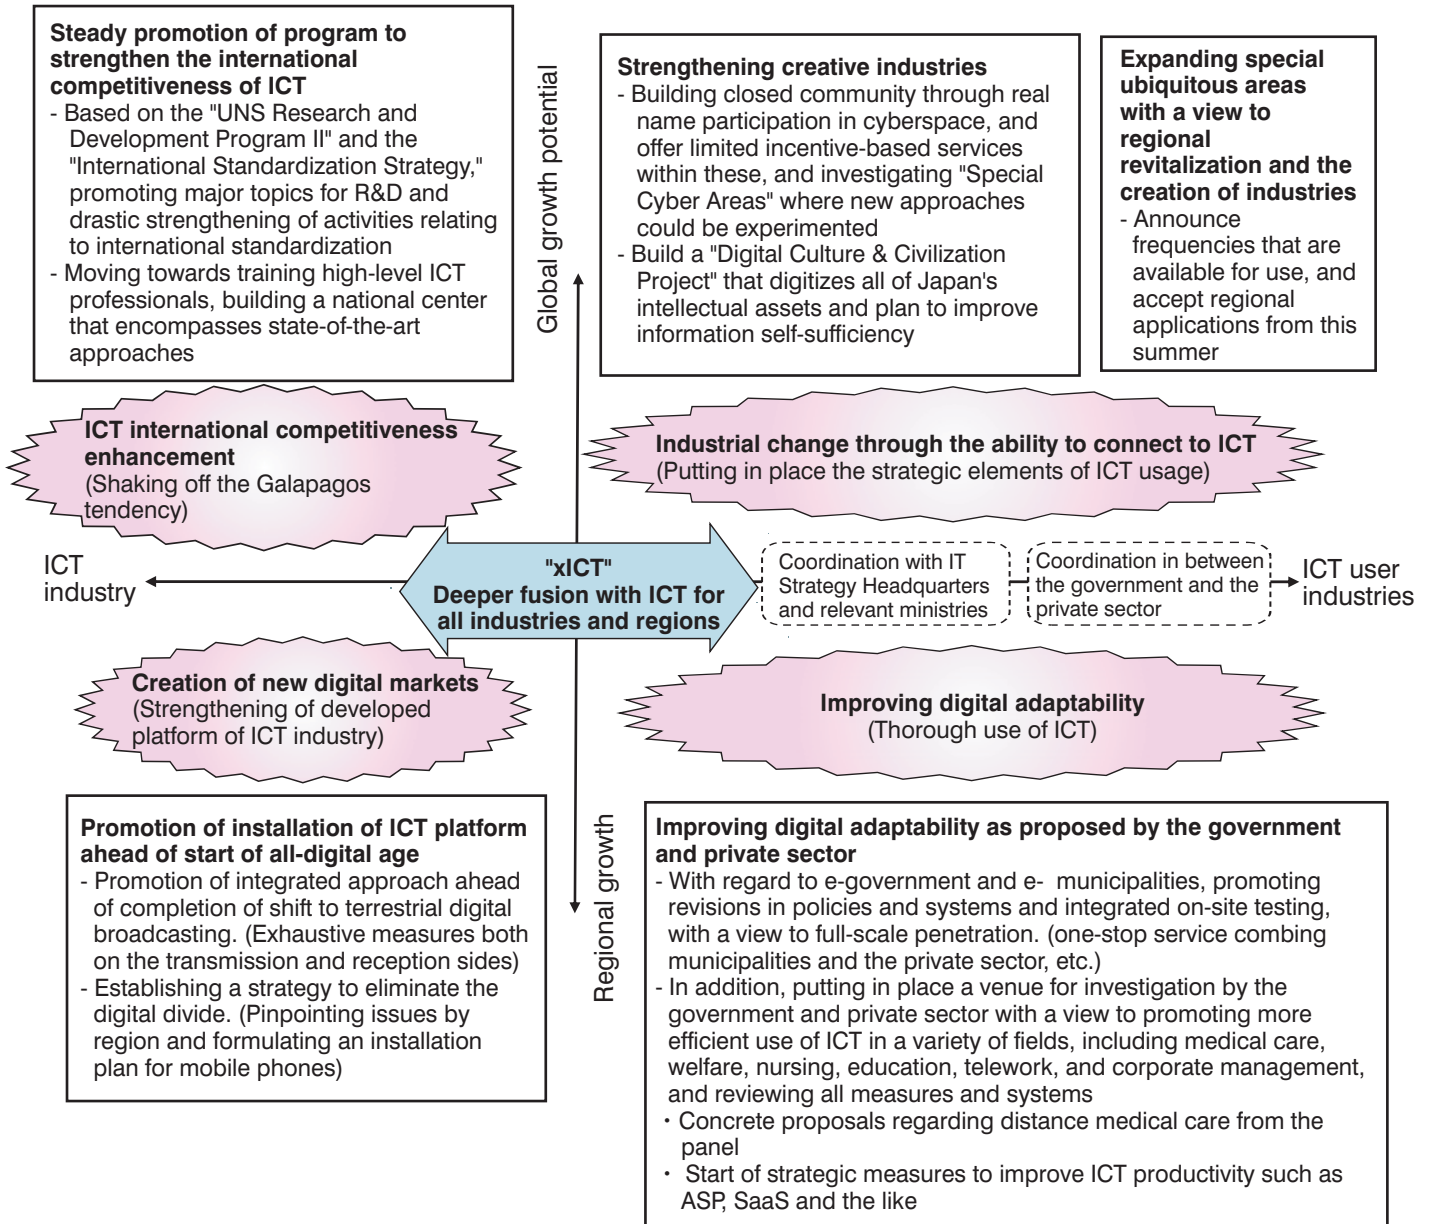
**Steady promotion of program to strengthen the international competitiveness of ICT**
- Based on the "UNS Research and Development Program II" and the "International Standardization Strategy," promoting major topics for R&D and drastic strengthening of activities relating to international standardization
- Moving towards training high-level ICT professionals, building a national center that encompasses state-of-the-art approaches

Global growth potential

**Strengthening creative industries**
- Building closed community through real name participation in cyberspace, and offer limited incentive-based services within these, and investigating "Special Cyber Areas" where new approaches could be experimented
- Build a "Digital Culture & Civilization Project" that digitizes all of Japan's intellectual assets and plan to improve information self-sufficiency

**Expanding special ubiquitous areas with a view to regional revitalization and the creation of industries**
- Announce frequencies that are available for use, and accept regional applications from this summer

**ICT international competitiveness enhancement**
(Shaking off the Galapagos tendency)

**Industrial change through the ability to connect to ICT**
(Putting in place the strategic elements of ICT usage)

ICT industry

**"xICT"**
**Deeper fusion with ICT for all industries and regions**

Coordination with IT Strategy Headquarters and relevant ministries

Coordination in between the government and the private sector

ICT user industries

**Creation of new digital markets**
(Strengthening of developed platform of ICT industry)

**Improving digital adaptability**
(Thorough use of ICT)

**Promotion of installation of ICT platform ahead of start of all-digital age**
- Promotion of integrated approach ahead of completion of shift to terrestrial digital broadcasting. (Exhaustive measures both on the transmission and reception sides)
- Establishing a strategy to eliminate the digital divide. (Pinpointing issues by region and formulating an installation plan for mobile phones)

Regional growth

**Improving digital adaptability as proposed by the government and private sector**
- With regard to e-government and e- municipalities, promoting revisions in policies and systems and integrated on-site testing, with a view to full-scale penetration. (one-stop service combing municipalities and the private sector, etc.)
- In addition, putting in place a venue for investigation by the government and private sector with a view to promoting more efficient use of ICT in a variety of fields, including medical care, welfare, nursing, education, telework, and corporate management, and reviewing all measures and systems
・Concrete proposals regarding distance medical care from the panel
・ Start of strategic measures to improve ICT productivity such as ASP, SaaS and the like